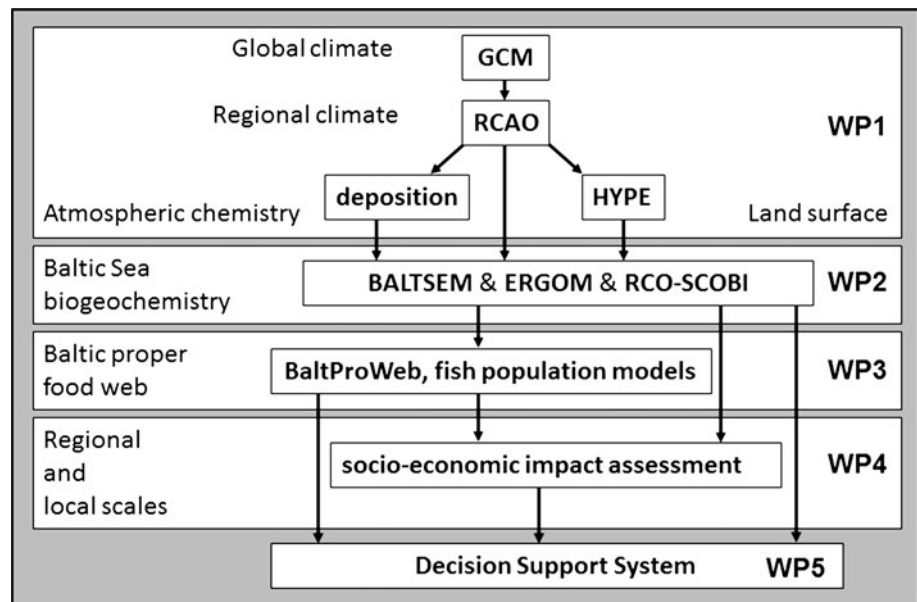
Global climate
GCM
Regional climate
RCAO
WP1
deposition
HYPE
Atmospheric chemistry
Land surface

Baltic Sea biogeochemistry
BALTSEM & ERGOM & RCO-SCOBI
WP2

Baltic proper food web
BaltProWeb, fish population models
WP3

Regional and local scales
socio-economic impact assessment
WP4

Decision Support System
WP5